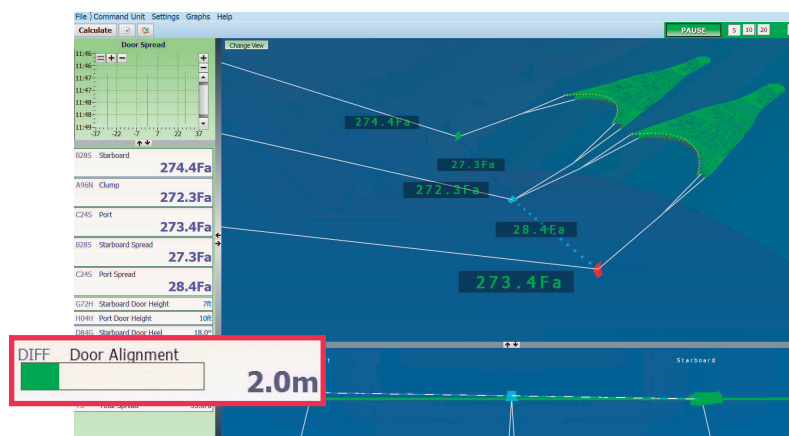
File Command Unit Settings Graphs Help

Calculate

PAUSE 5 10 20

Door Spread

11:46
11:46
11:47
11:47
11:48
11:48
11:49

-37 -22 -7 7 22 37

Change View

B28S Starboard
274.4Fa

A96N Clump
272.3Fa

C24S Port
273.4Fa

B28S Starboard Spread
27.3Fa

C24S Port Spread
28.4Fa

G72H Starboard Door Height 7ft

H04H Port Door Height 10ft

D84G Starboard Door Heel 18.0°

274.4Fa

27.3Fa

272.3Fa

28.4Fa

273.4Fa

Starboard

DIFF Door Alignment

2.0m